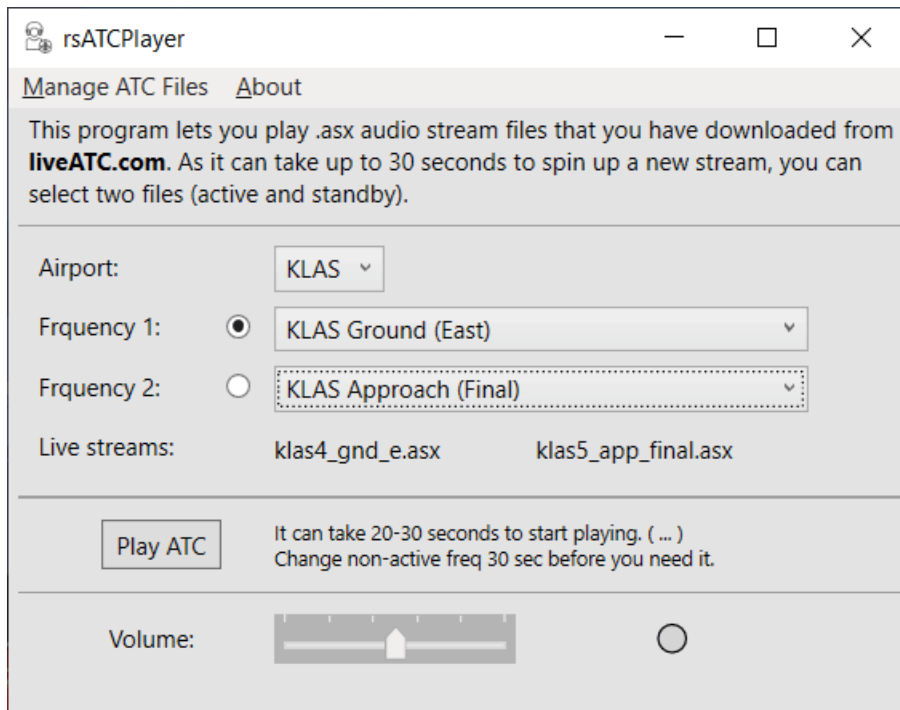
rsATCPlayer

Manage ATC Files About

This program lets you play .asx audio stream files that you have downloaded from **liveATC.com**. As it can take up to 30 seconds to spin up a new stream, you can select two files (active and standby).

Airport: KLAS

Frquency 1: KLAS Ground (East)

Frquency 2: KLAS Approach (Final)

Live streams: klas4_gnd_e.asx klas5_app_final.asx

Play ATC

It can take 20-30 seconds to start playing. ( ... )
Change non-active freq 30 sec before you need it.

Volume: